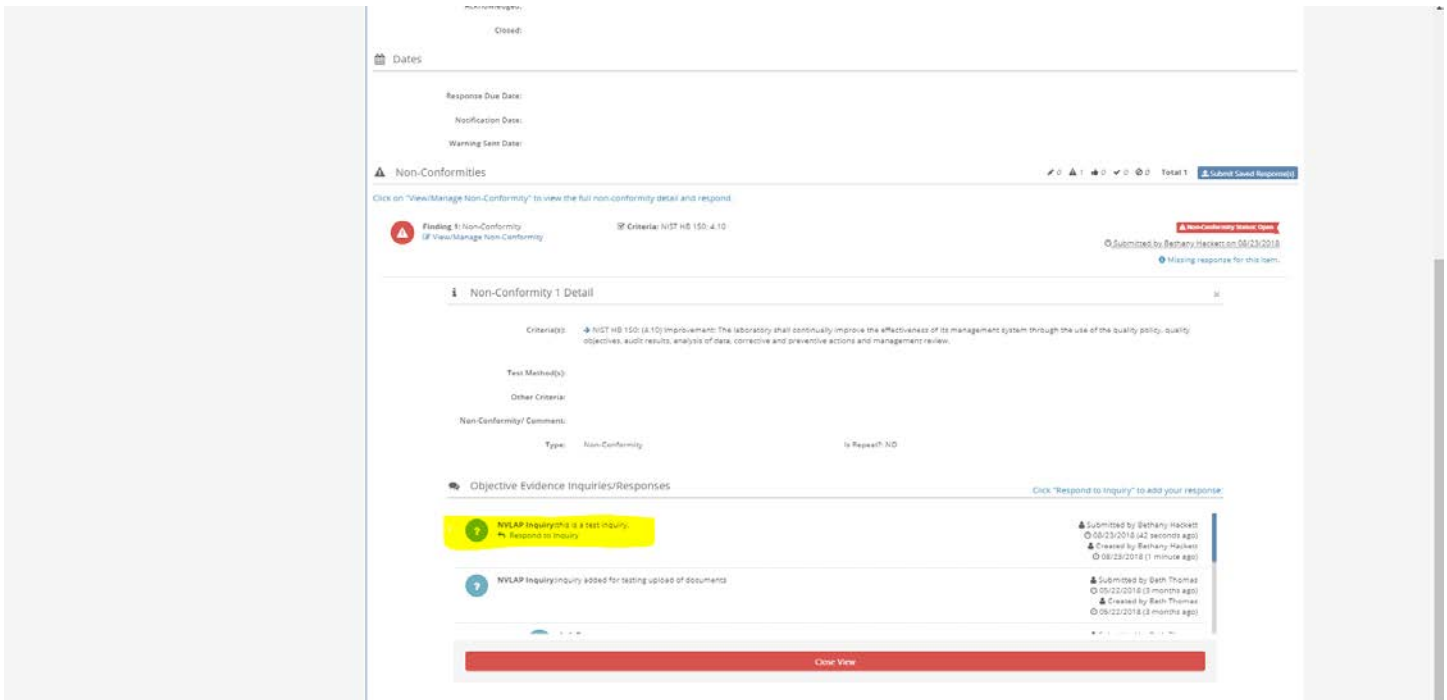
Acknowledged:

Closed:

Dates

Response Due Date:

Notification Date:

Warning Sent Date:

Non-Conformities

0 1 0 0 0 Total 1 Submit Saved Response(s)

Click on "View/Manage Non-Conformity" to view the full non-conformity detail and respond.

Finding 1: Non-Conformity
View/Manage Non-Conformity

Criteria: NIST HB 150: 4.10

Non-Conformity Status: Open

Submitted by Bethany Hackett on 08/23/2018

Missing response for this item.

Non-Conformity 1 Detail

Criteria(s): NIST HB 150: (4.10) Improvement: The laboratory shall continually improve the effectiveness of its management system through the use of the quality policy, quality objectives, audit results, analysis of data, corrective and preventive actions and management review.

Test Method(s):

Other Criteria:

Non-Conformity/ Comment:

Type: Non-Conformity

Is Repeat?: NO

Objective Evidence Inquiries/Responses

Click "Respond to Inquiry" to add your response.

NVLAP Inquiry: this is a test inquiry.
Respond to Inquiry

Submitted by Bethany Hackett
08/23/2018 (42 seconds ago)
Created by Bethany Hackett
08/23/2018 (1 minute ago)

NVLAP Inquiry: inquiry added for testing upload of documents

Submitted by Beth Thomas
05/22/2018 (3 months ago)
Created by Beth Thomas
05/22/2018 (3 months ago)

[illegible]

Close View